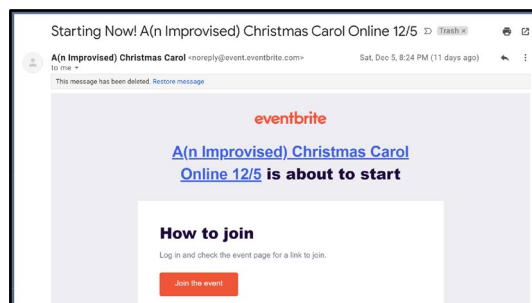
Starting Now! A(n Improvised) Christmas Carol Online 12/5 Trash ×

A(n Improvised) Christmas Carol <noreply@event.eventbrite.com>
to me

Sat, Dec 5, 8:24 PM (11 days ago)

This message has been deleted. Restore message

eventbrite

A(n Improvised) Christmas Carol Online 12/5 is about to start

How to join

Log in and check the event page for a link to join.

Join the event